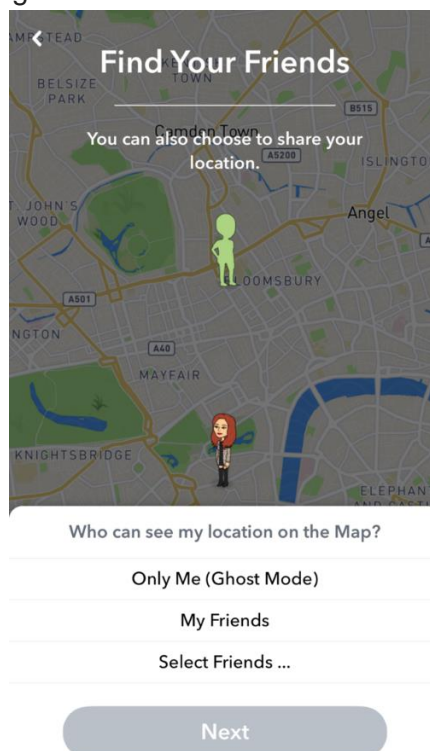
g

AMSTEAD
BELSIZE PARK
TOWN
B515
Camden Town
A5200
ISLINGTO
T JOHN'S WOOD
Angel
LOOMSBURY
A501
NGTON
A40
MAYFAIR
KNIGHTSBRIDGE
ELEPHAN

Find Your Friends

You can also choose to share your location.

Who can see my location on the Map?

Only Me (Ghost Mode)

My Friends

Select Friends ...

Next